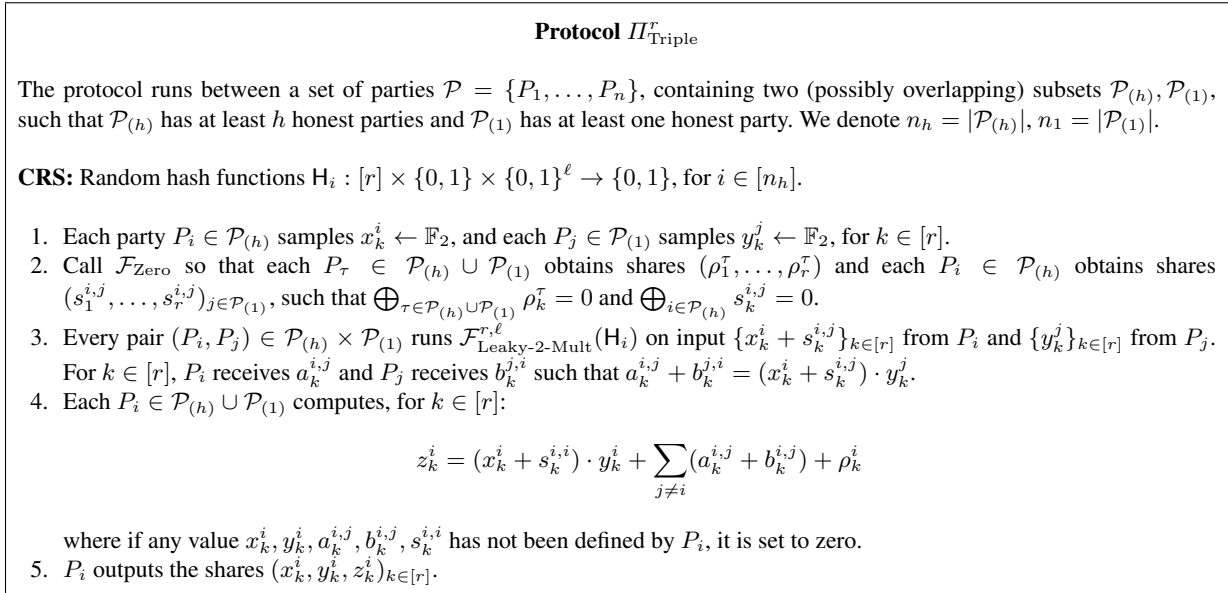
**Protocol $\Pi^r_{\text{Triple}}$**

The protocol runs between a set of parties $\mathcal{P} = \{P_1, \ldots, P_n\}$, containing two (possibly overlapping) subsets $\mathcal{P}_{(h)}, \mathcal{P}_{(1)}$, such that $\mathcal{P}_{(h)}$ has at least $h$ honest parties and $\mathcal{P}_{(1)}$ has at least one honest party. We denote $n_h = |\mathcal{P}_{(h)}|, n_1 = |\mathcal{P}_{(1)}|$.

**CRS:** Random hash functions $\mathsf{H}_i : [r] \times \{0,1\} \times \{0,1\}^\ell \to \{0,1\}$, for $i \in [n_h]$.

1. Each party $P_i \in \mathcal{P}_{(h)}$ samples $x^i_k \leftarrow \mathbb{F}_2$, and each $P_j \in \mathcal{P}_{(1)}$ samples $y^j_k \leftarrow \mathbb{F}_2$, for $k \in [r]$.
2. Call $\mathcal{F}_{\text{Zero}}$ so that each $P_\tau \in \mathcal{P}_{(h)} \cup \mathcal{P}_{(1)}$ obtains shares $(\rho^\tau_1, \ldots, \rho^\tau_r)$ and each $P_i \in \mathcal{P}_{(h)}$ obtains shares $(s^{i,j}_1, \ldots, s^{i,j}_r)_{j \in \mathcal{P}_{(1)}}$, such that $\bigoplus_{\tau \in \mathcal{P}_{(h)} \cup \mathcal{P}_{(1)}} \rho^\tau_k = 0$ and $\bigoplus_{i \in \mathcal{P}_{(h)}} s^{i,j}_k = 0$.
3. Every pair $(P_i, P_j) \in \mathcal{P}_{(h)} \times \mathcal{P}_{(1)}$ runs $\mathcal{F}^{r,\ell}_{\text{Leaky-2-Mult}}(\mathsf{H}_i)$ on input $\{x^i_k + s^{i,j}_k\}_{k \in [r]}$ from $P_i$ and $\{y^j_k\}_{k \in [r]}$ from $P_j$. For $k \in [r]$, $P_i$ receives $a^{i,j}_k$ and $P_j$ receives $b^{j,i}_k$ such that $a^{i,j}_k + b^{j,i}_k = (x^i_k + s^{i,j}_k) \cdot y^j_k$.
4. Each $P_i \in \mathcal{P}_{(h)} \cup \mathcal{P}_{(1)}$ computes, for $k \in [r]$:

$$z^i_k = (x^i_k + s^{i,i}_k) \cdot y^i_k + \sum_{j \neq i} (a^{i,j}_k + b^{i,j}_k) + \rho^i_k$$

where if any value $x^i_k, y^i_k, a^{i,j}_k, b^{i,j}_k, s^{i,i}_k$ has not been defined by $P_i$, it is set to zero.
5. $P_i$ outputs the shares $(x^i_k, y^i_k, z^i_k)_{k \in [r]}$.